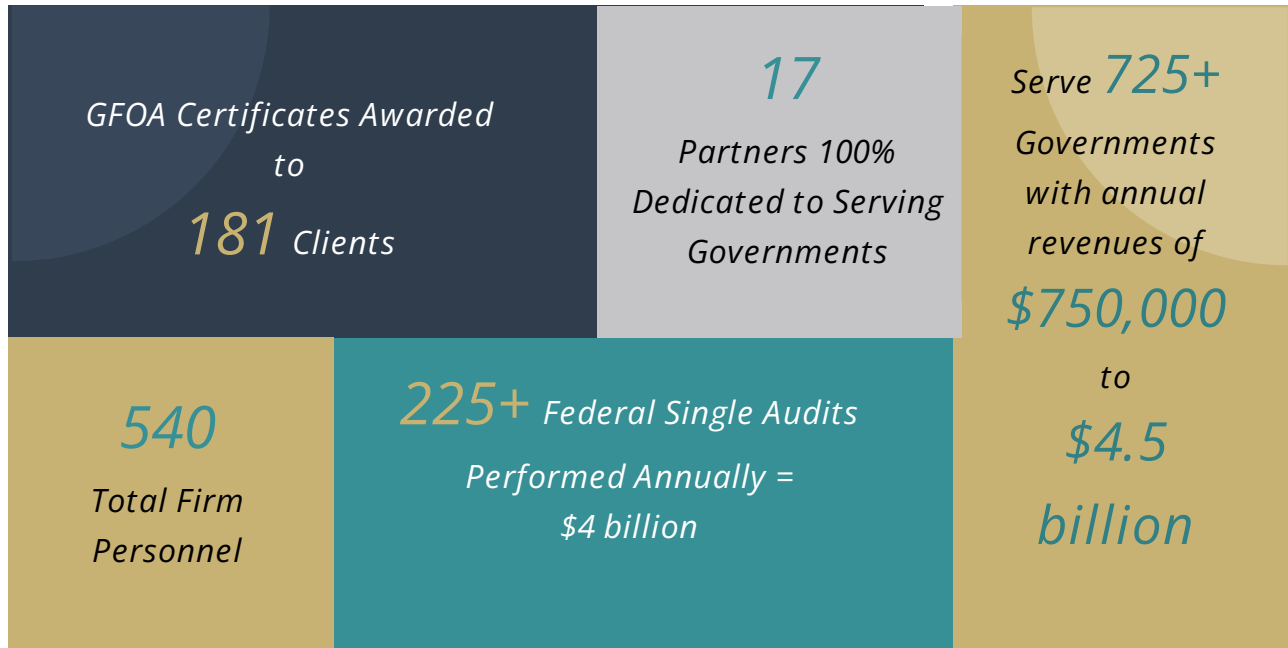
GFOA Certificates Awarded to 181 Clients

17

Partners 100% Dedicated to Serving Governments

Serve 725+ Governments with annual revenues of $750,000 to $4.5 billion

540

Total Firm Personnel

225+ Federal Single Audits Performed Annually = $4 billion